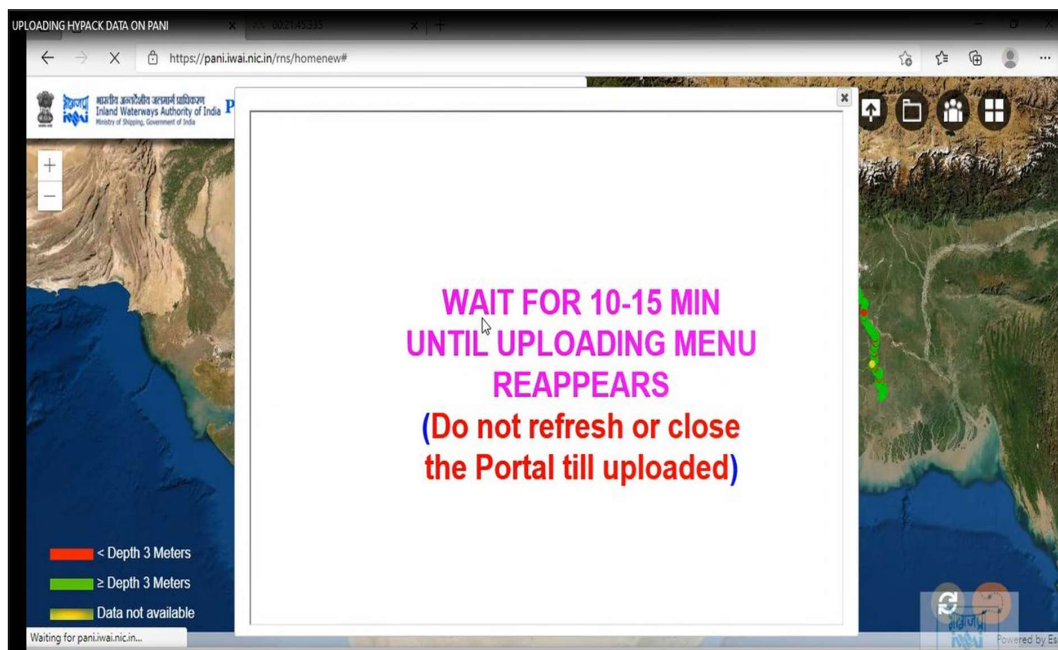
UPLOADING HYPACK DATA ON PANI

https://pani.iwai.nic.in/rns/homenew#

भारतीय अन्तर्देशीय जलमार्ग प्राधिकरण
Inland Waterways Authority of India
Ministry of Shipping, Government of India

P

WAIT FOR 10-15 MIN
UNTIL UPLOADING MENU
REAPPEARS
(Do not refresh or close
the Portal till uploaded)

< Depth 3 Meters
≥ Depth 3 Meters
Data not available

Waiting for pani.iwai.nic.in...

Powered by Es